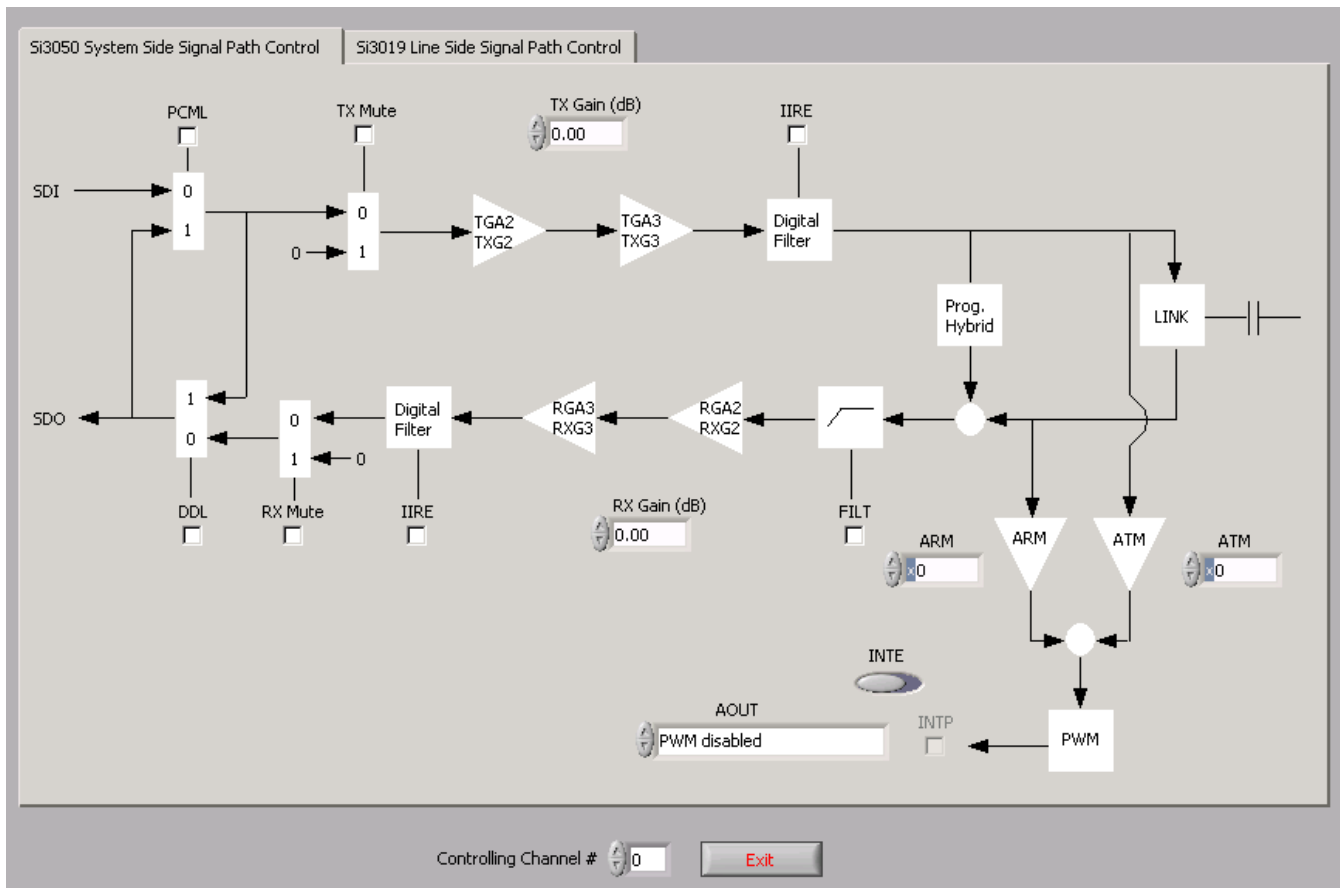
Si3050 System Side Signal Path Control

Si3019 Line Side Signal Path Control

PCML

TX Mute

TX Gain (dB)

0.00

IIRE

SDI

0

1

0

0

1

TGA2
TXG2

TGA3
TXG3

Digital Filter

Prog. Hybrid

LINK

SDO

1

0

0

1

0

Digital Filter

RGA3
RXG3

RGA2
RXG2

DDL

RX Mute

IIRE

RX Gain (dB)

0.00

FILT

ARM

ARM

ATM

ATM

x0

x0

INTE

AOUT

PWM disabled

INTP

PWM

Controlling Channel #

0

Exit